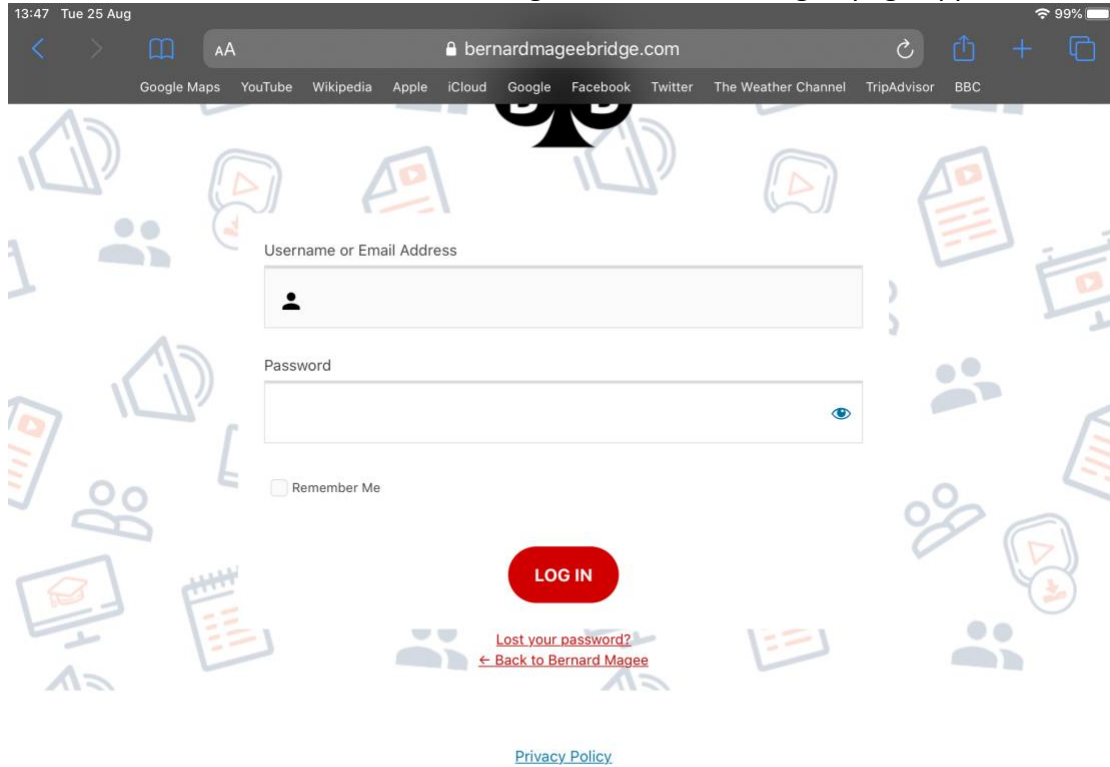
13:47 Tue 25 Aug

99%

AA

bernardmageebridge.com

Google Maps YouTube Wikipedia Apple iCloud Google Facebook Twitter The Weather Channel TripAdvisor BBC

Username or Email Address

Password

Remember Me

LOG IN

Lost your password?

← Back to Bernard Magee

Privacy Policy